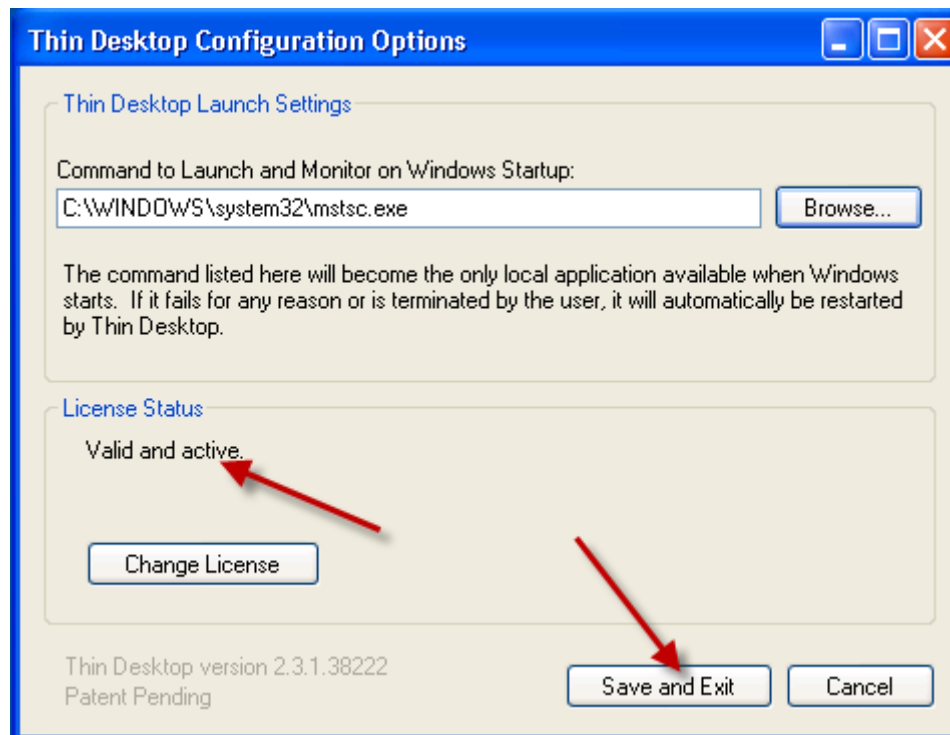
Thin Desktop Configuration Options

Thin Desktop Launch Settings

Command to Launch and Monitor on Windows Startup:

C:\WINDOWS\system32\mstsc.exe

Browse...

The command listed here will become the only local application available when Windows starts. If it fails for any reason or is terminated by the user, it will automatically be restarted by Thin Desktop.

License Status

Valid and active.

Change License

Thin Desktop version 2.3.1.38222
Patent Pending

Save and Exit

Cancel